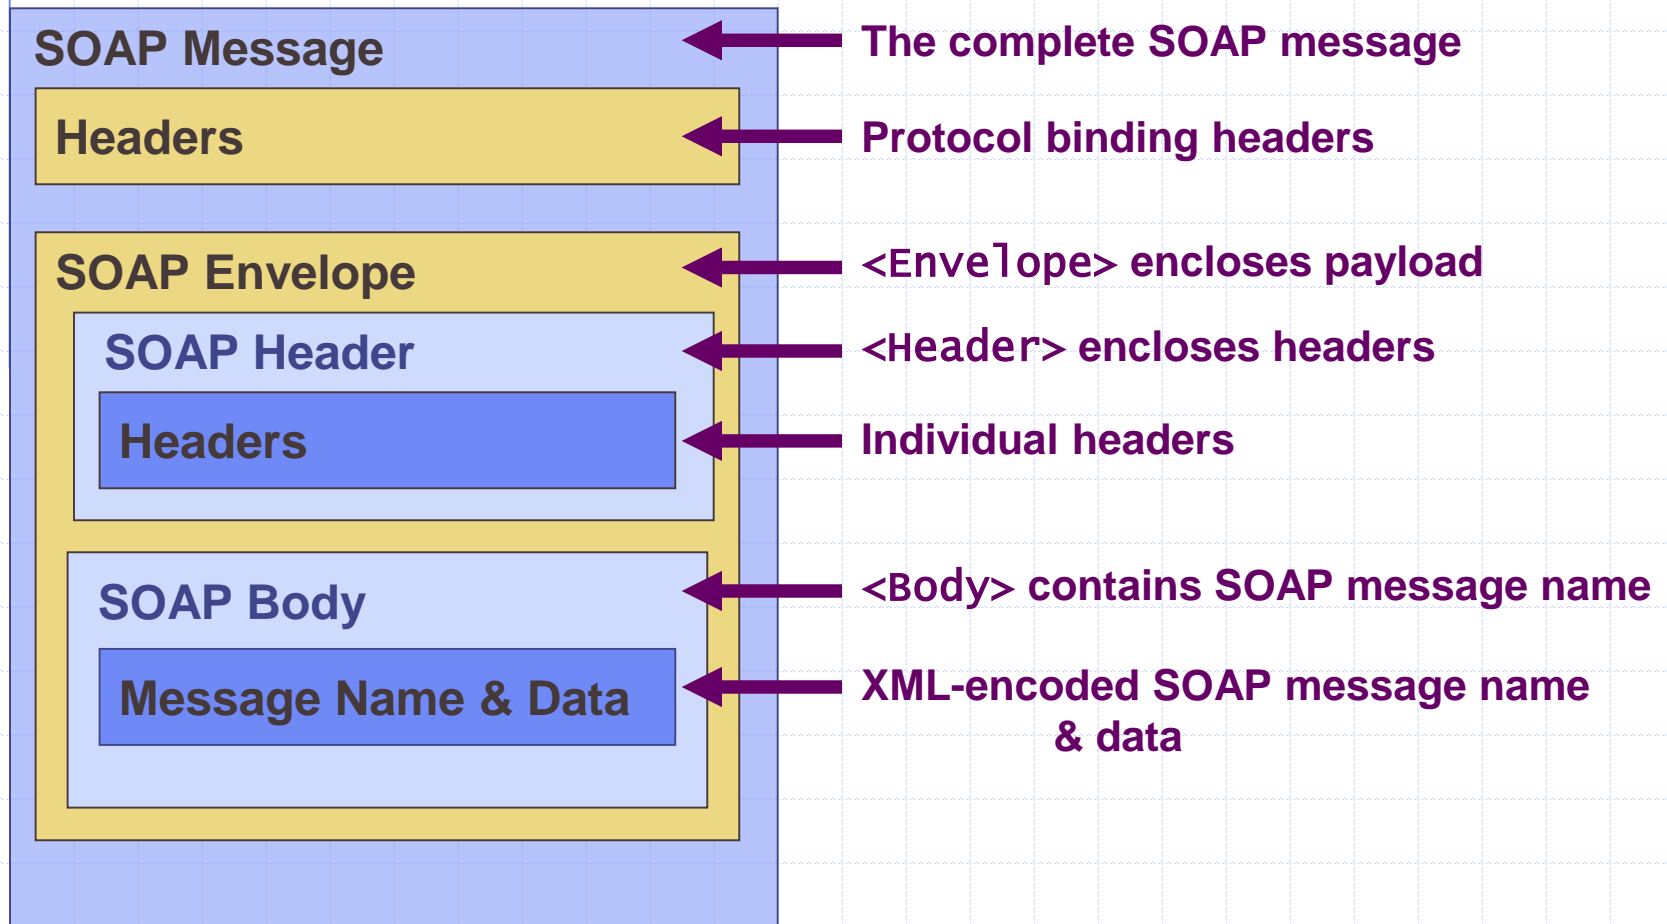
SOAP Message

The complete SOAP message

Headers

Protocol binding headers

SOAP Envelope

<Envelope> encloses payload

SOAP Header

<Header> encloses headers

Headers

Individual headers

SOAP Body

<Body> contains SOAP message name

Message Name & Data

XML-encoded SOAP message name & data